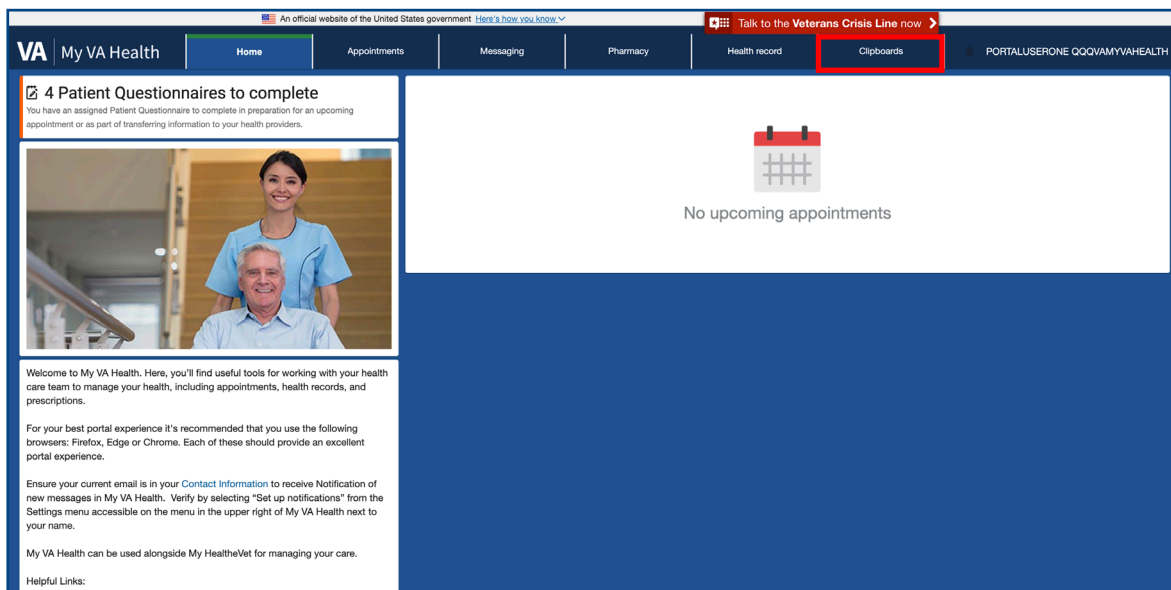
An official website of the United States government Here's how you know

Talk to the Veterans Crisis Line now

VA | My VA Health

Home
Appointments
Messaging
Pharmacy
Health record
Clipboards
PORTALUSERONE QQQVAMYVAHEALTH

4 Patient Questionnaires to complete
You have an assigned Patient Questionnaire to complete in preparation for an upcoming appointment or as part of transferring information to your health providers.

No upcoming appointments

Welcome to My VA Health. Here, you'll find useful tools for working with your health care team to manage your health, including appointments, health records, and prescriptions.

For your best portal experience it's recommended that you use the following browsers: Firefox, Edge or Chrome. Each of these should provide an excellent portal experience.

Ensure your current email is in your Contact Information to receive Notification of new messages in My VA Health. Verify by selecting "Set up notifications" from the Settings menu accessible on the menu in the upper right of My VA Health next to your name.

My VA Health can be used alongside My HealtheVet for managing your care.

Helpful Links: